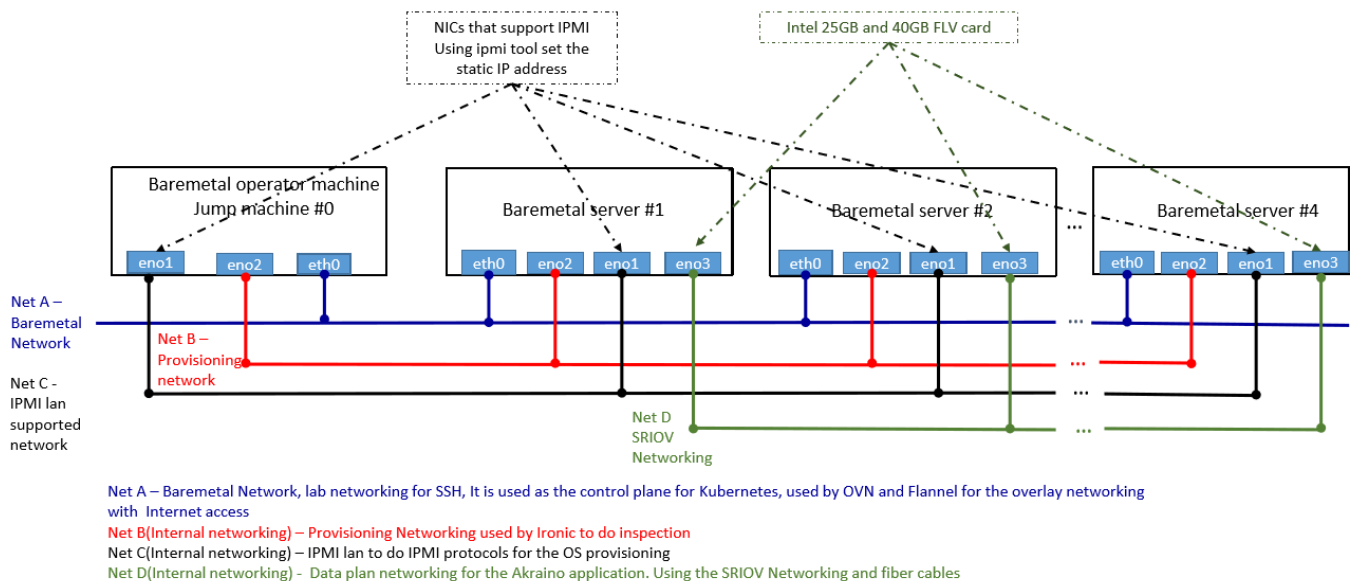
NICs that support IPMI
Using ipmi tool set the static IP address

Intel 25GB and 40GB FLV card

Baremetal operator machine
Jump machine #0

eno1 eno2 eth0

Baremetal server #1

eth0 eno2 eno1 eno3

Baremetal server #2

eth0 eno2 eno1 eno3

...

Baremetal server #4

eth0 eno2 eno1 eno3

Net A – Baremetal Network

Net B – Provisioning network

Net C - IPMI lan supported network

Net D SRIOV Networking

...
...
...
...

Net A – Baremetal Network, lab networking for SSH, It is used as the control plane for Kubernetes, used by OVN and Flannel for the overlay networking with Internet access
Net B(Internal networking) – Provisioning Networking used by Ironic to do inspection
Net C(Internal networking) – IPMI lan to do IPMI protocols for the OS provisioning
Net D(Internal networking) - Data plan networking for the Akraino application. Using the SRIOV Networking and fiber cables